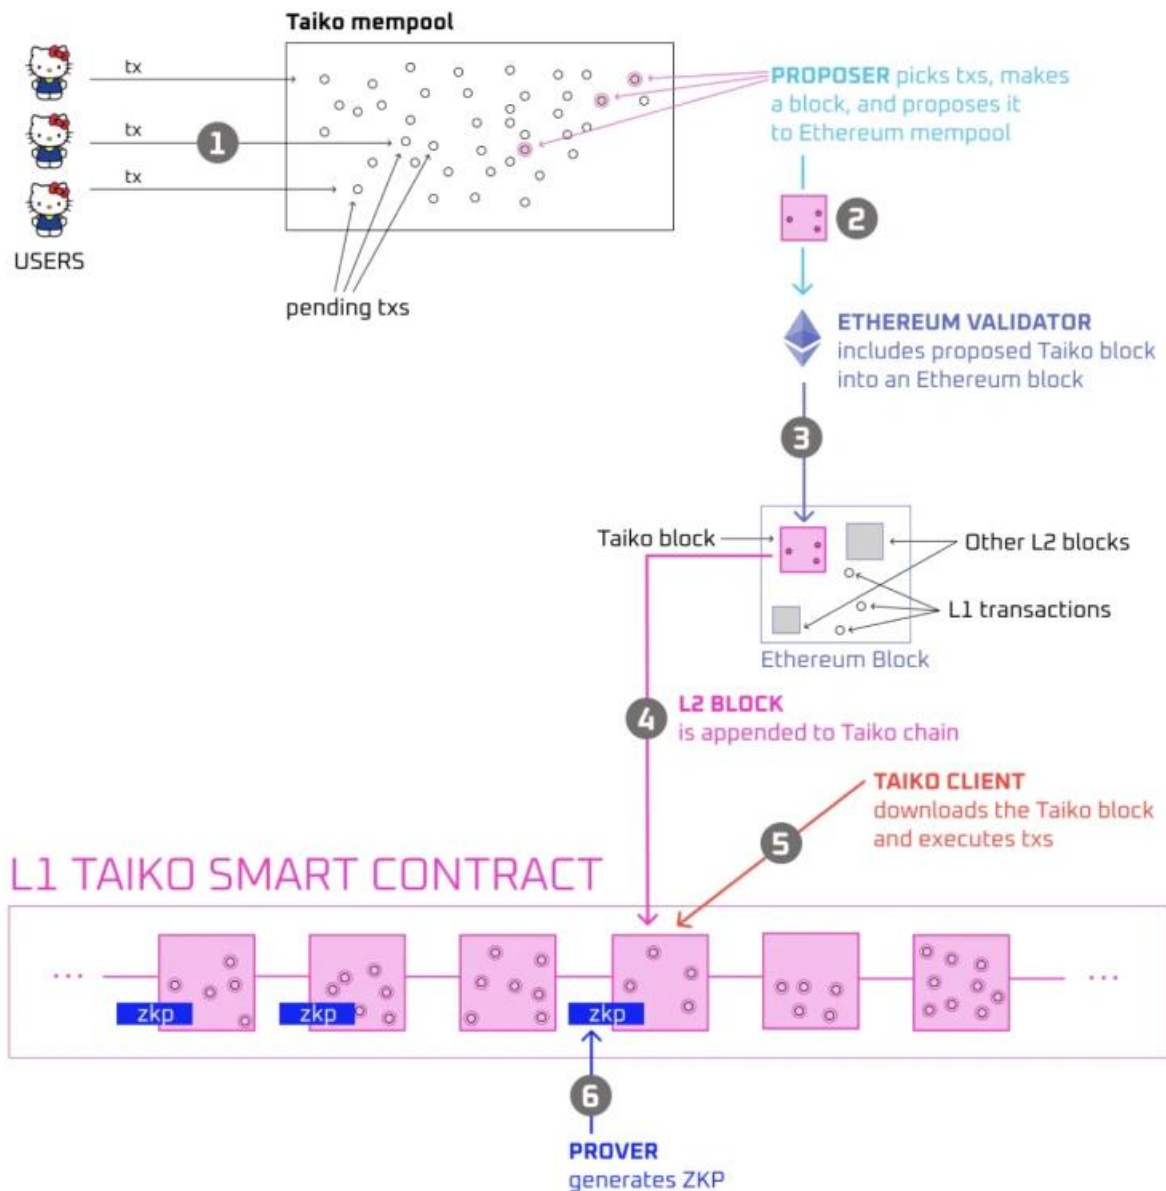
Taiko mempool

tx

tx

tx

USERS

1

pending txs

PROPOSER picks txs, makes a block, and proposes it to Ethereum mempool

2

ETHEREUM VALIDATOR includes proposed Taiko block into an Ethereum block

3

Taiko block

Other L2 blocks

L1 transactions

Ethereum Block

4

L2 BLOCK is appended to Taiko chain

TAIKO CLIENT downloads the Taiko block and executes txs

5

L1 TAIKO SMART CONTRACT

...

zkp

zkp

zkp

...

6

PROVER generates ZKP